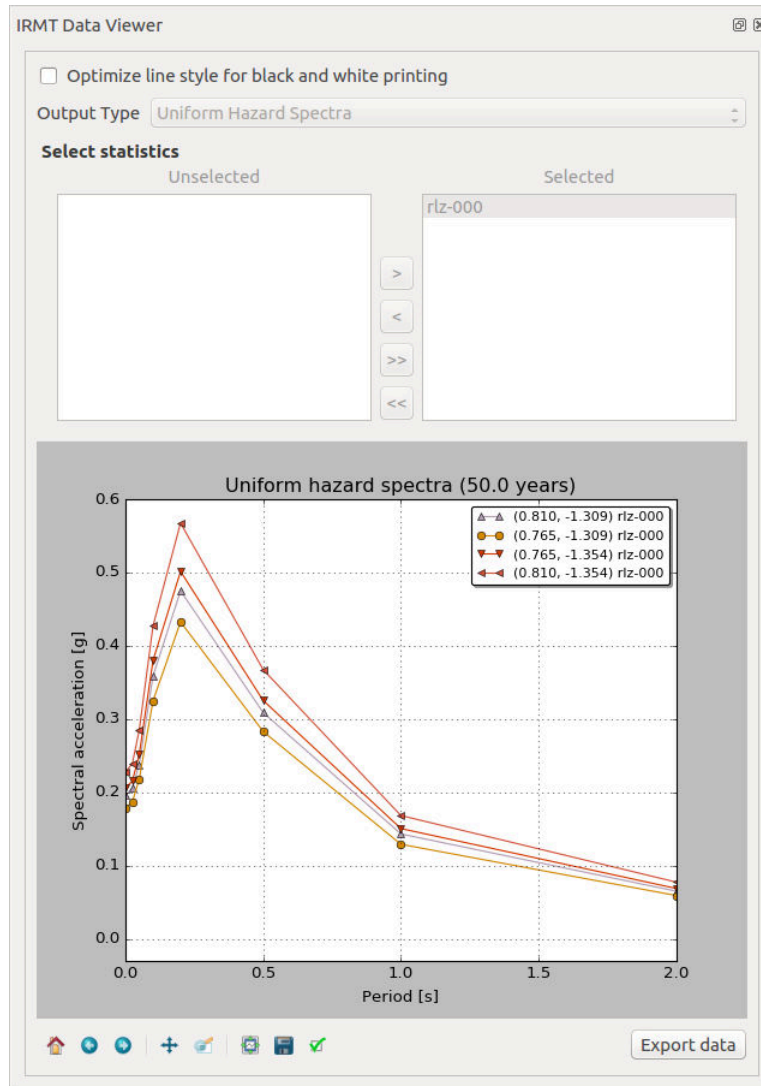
IRMT Data Viewer

Optimize line style for black and white printing

Output Type Uniform Hazard Spectra

Select statistics

Unselected

Selected

rlz-000

>

<

>>

<<

Uniform hazard spectra (50.0 years)

(0.810, -1.309) rlz-000
(0.765, -1.309) rlz-000
(0.765, -1.354) rlz-000
(0.810, -1.354) rlz-000

Spectral acceleration [g]

0.6
0.5
0.4
0.3
0.2
0.1
0.0

0.0 0.5 1.0 1.5 2.0

Period [s]

Export data